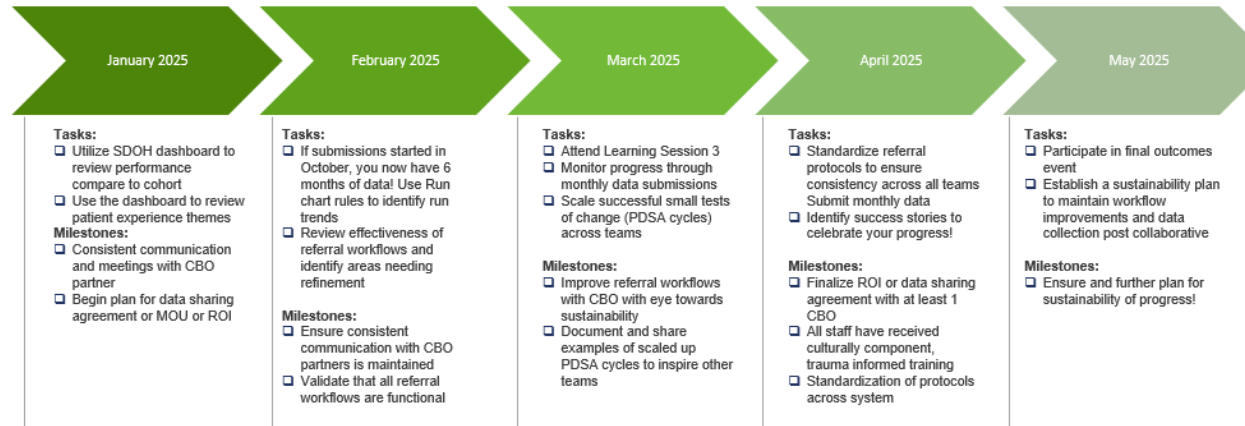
January 2025

Tasks:
- Utilize SDOH dashboard to review performance compare to cohort
- Use the dashboard to review patient experience themes

Milestones:
- Consistent communication and meetings with CBO partner
- Begin plan for data sharing agreement or MOU or ROI

February 2025

Tasks:
- If submissions started in October, you now have 6 months of data! Use Run chart rules to identify run trends
- Review effectiveness of referral workflows and identify areas needing refinement

Milestones:
- Ensure consistent communication with CBO partners is maintained
- Validate that all referral workflows are functional

March 2025

Tasks:
- Attend Learning Session 3
- Monitor progress through monthly data submissions
- Scale successful small tests of change (PDSA cycles) across teams

Milestones:
- Improve referral workflows with CBO with eye towards sustainability
- Document and share examples of scaled up PDSA cycles to inspire other teams

April 2025

Tasks:
- Standardize referral protocols to ensure consistency across all teams Submit monthly data
- Identify success stories to celebrate your progress!

Milestones:
- Finalize ROI or data sharing agreement with at least 1 CBO
- All staff have received culturally component, trauma informed training
- Standardization of protocols across system

May 2025

Tasks:
- Participate in final outcomes event
- Establish a sustainability plan to maintain workflow improvements and data collection post collaborative

Milestones:
- Ensure and further plan for sustainability of progress!